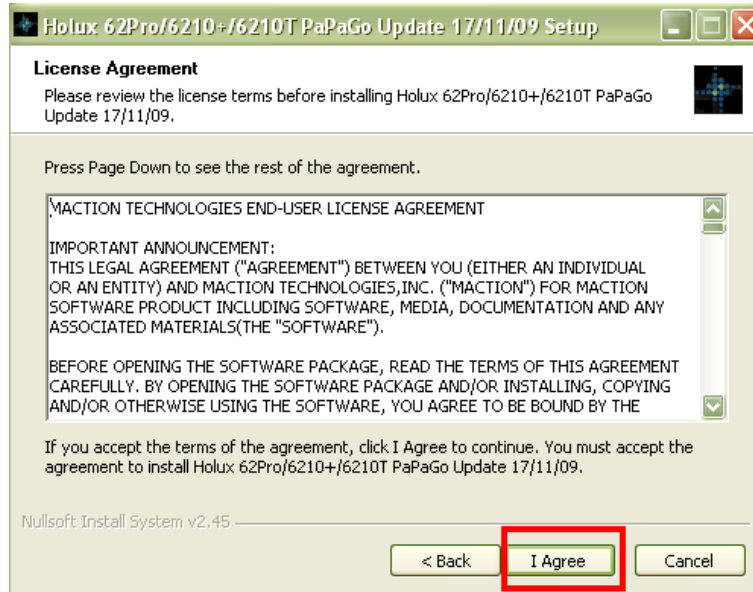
Holux 62Pro/6210+/6210T PaPaGo Update 17/11/09 Setup

License Agreement
Please review the license terms before installing Holux 62Pro/6210+/6210T PaPaGo Update 17/11/09.

Press Page Down to see the rest of the agreement.

MACTION TECHNOLOGIES END-USER LICENSE AGREEMENT

IMPORTANT ANNOUNCEMENT:
THIS LEGAL AGREEMENT ("AGREEMENT") BETWEEN YOU (EITHER AN INDIVIDUAL OR AN ENTITY) AND MACTION TECHNOLOGIES,INC. ("MACTION") FOR MACTION SOFTWARE PRODUCT INCLUDING SOFTWARE, MEDIA, DOCUMENTATION AND ANY ASSOCIATED MATERIALS(THE "SOFTWARE").

BEFORE OPENING THE SOFTWARE PACKAGE, READ THE TERMS OF THIS AGREEMENT CAREFULLY. BY OPENING THE SOFTWARE PACKAGE AND/OR INSTALLING, COPYING AND/OR OTHERWISE USING THE SOFTWARE, YOU AGREE TO BE BOUND BY THE

If you accept the terms of the agreement, click I Agree to continue. You must accept the agreement to install Holux 62Pro/6210+/6210T PaPaGo Update 17/11/09.

Nullsoft Install System v2.45

< Back
I Agree
Cancel